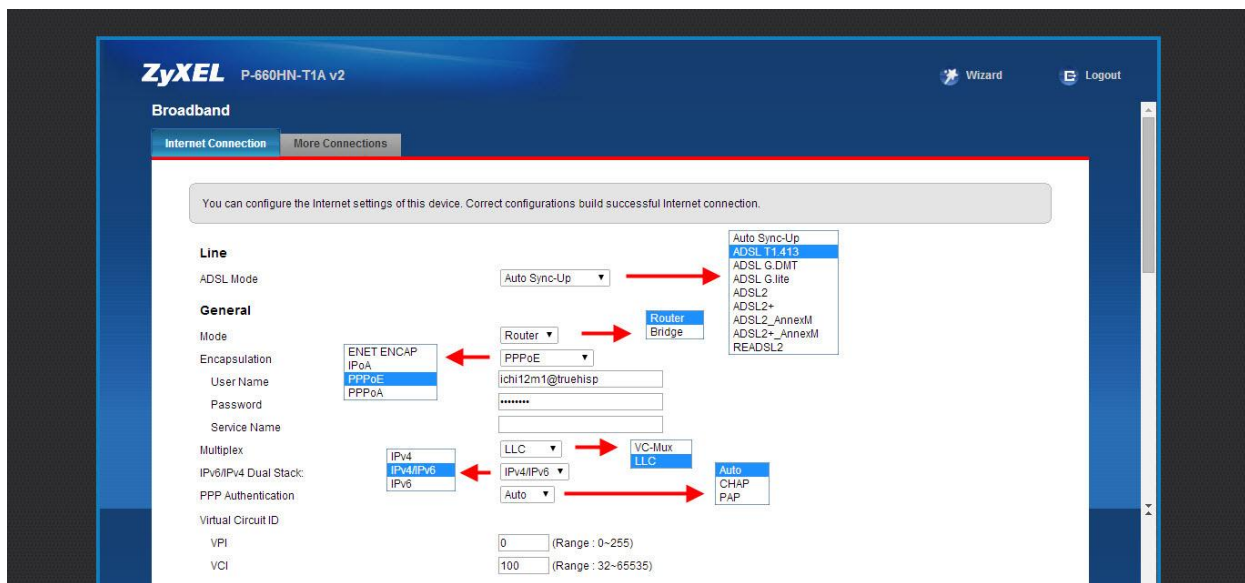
ZyXEL P-660HN-T1A v2

Wizard

Logout

Broadband

Internet Connection | More Connections

You can configure the Internet settings of this device. Correct configurations build successful Internet connection.

Line

ADSL Mode | Auto Sync-Up

Auto Sync-Up
ADSL T1.413
ADSL G.DMT
ADSL G.lite
ADSL2
ADSL2+
ADSL2_AnnexM
ADSL2+_AnnexM
READSL2

General

Mode | Router

Router
Bridge

Encapsulation | PPPoE

ENET ENCAP
IPoA
PPPoE
PPPoA

User Name | ichi12m1@truehisp

Password | ••••••••

Service Name

Multiplex | LLC

VC-Mux
LLC

IPv6/IPv4 Dual Stack: | IPv4/IPv6

IPv4
IPv4/IPv6
IPv6

PPP Authentication | Auto

Auto
CHAP
PAP

Virtual Circuit ID

VPI | 0 | (Range : 0~255)

VCI | 100 | (Range : 32~65535)